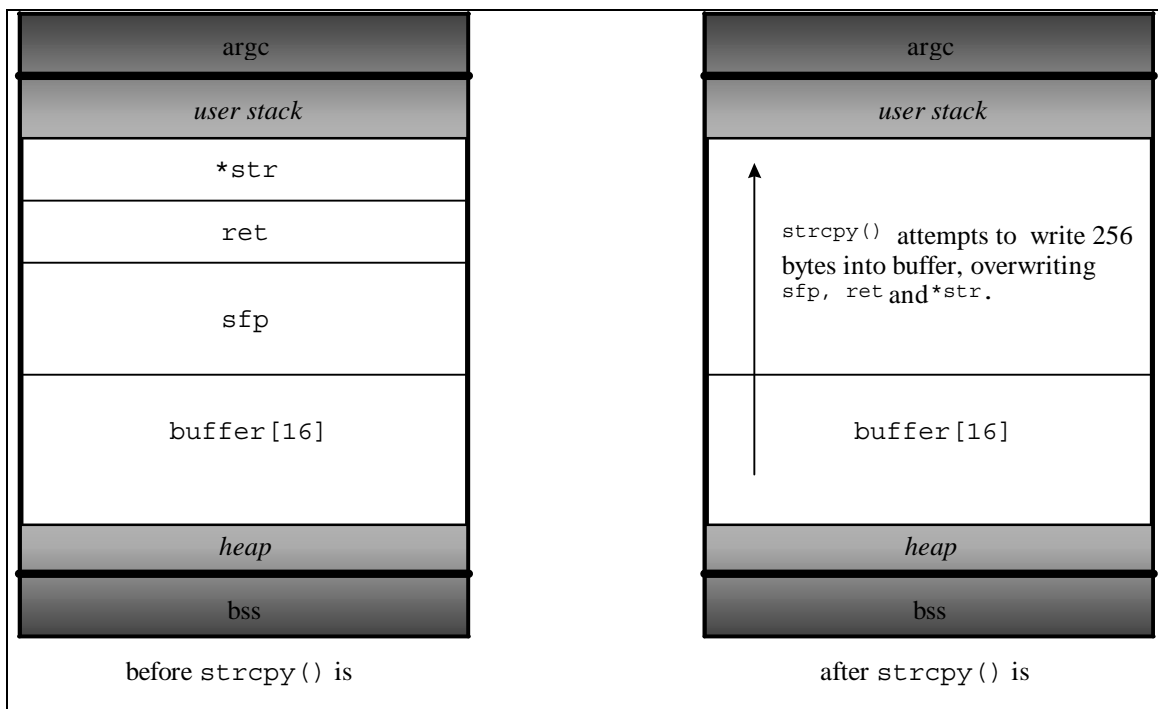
argc

user stack

*str

ret

sfp

buffer[16]

heap

bss

before strcpy() is

argc

user stack

strcpy() attempts to write 256 bytes into buffer, overwriting sfp, ret and *str.

buffer[16]

heap

bss

after strcpy() is